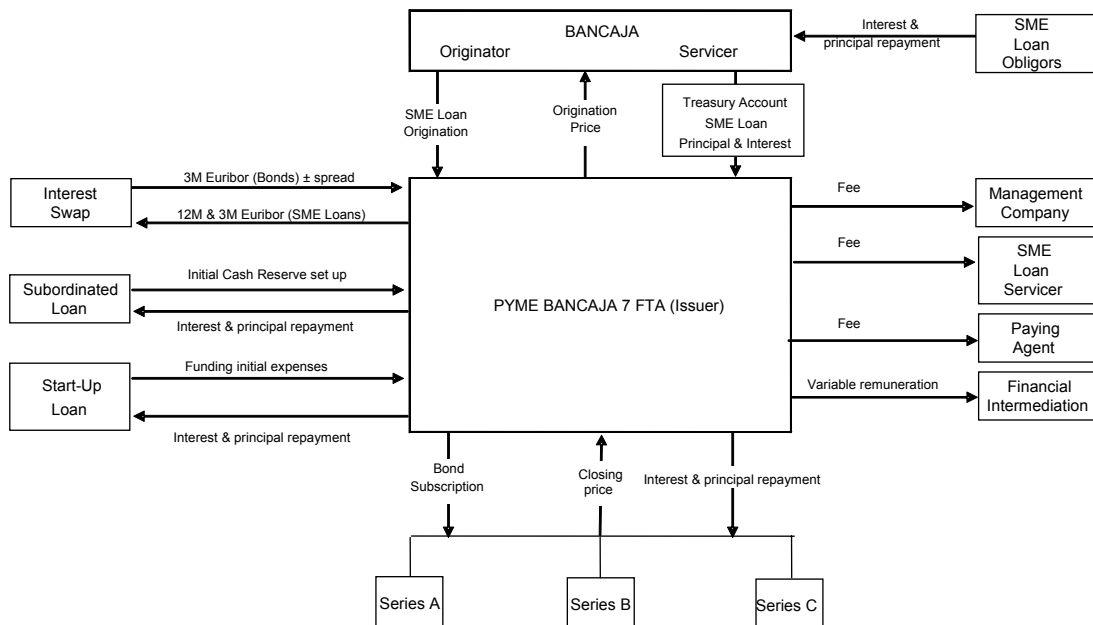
BANCAJA
Originator
Servicer

Interest & principal repayment

SME Loan Obligors

SME Loan Origination

Origination Price

Treasury Account SME Loan Principal & Interest

Interest Swap

3M Euribor (Bonds) ± spread

12M & 3M Euribor (SME Loans)

Subordinated Loan

Initial Cash Reserve set up

Interest & principal repayment

Start-Up Loan

Funding initial expenses

Interest & principal repayment

PYME BANCAJA 7 FTA (Issuer)

Fee

Management Company

Fee

SME Loan Servicer

Fee

Paying Agent

Variable remuneration

Financial Intermediation

Bond Subscription

Closing price

Interest & principal repayment

Series A

Series B

Series C